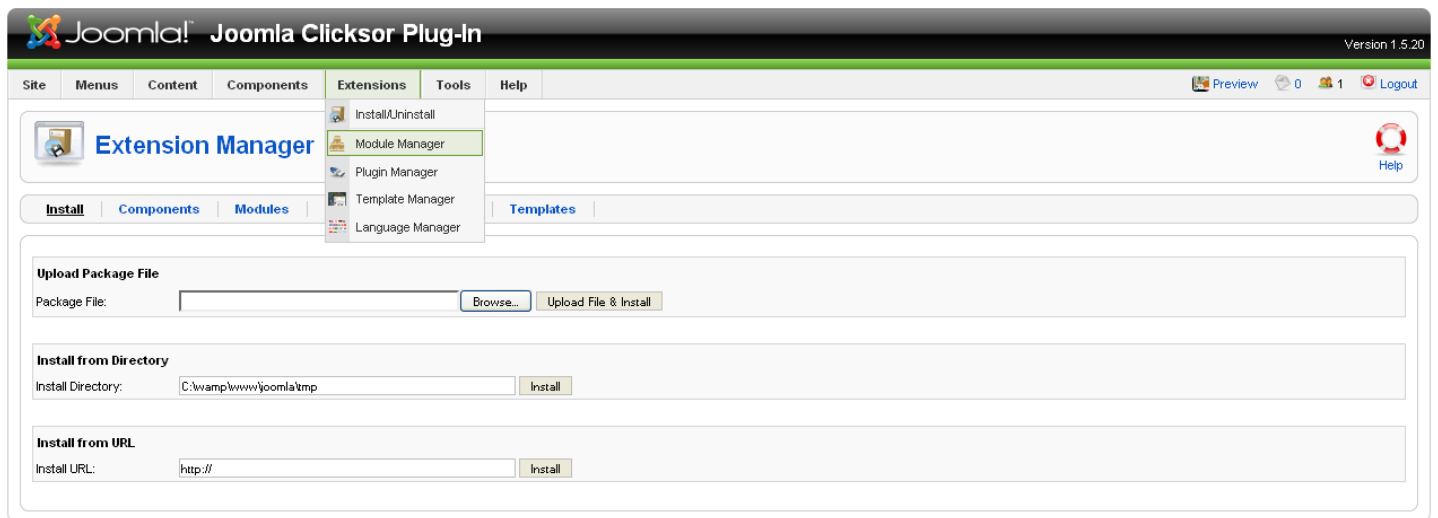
Joomla!® Joomla Clicksor Plug-In

Version 1.5.20

Site Menus Content Components Extensions Tools Help

Preview 0 1 Logout

Install/Uninstall
Module Manager
Plugin Manager
Template Manager
Language Manager

Extension Manager

Help

Install | Components | Modules | Templates

Upload Package File
Package File: Browse... Upload File & Install

Install from Directory
Install Directory: C:\wamp\www\joomla\tmp Install

Install from URL
Install URL: http:// Install